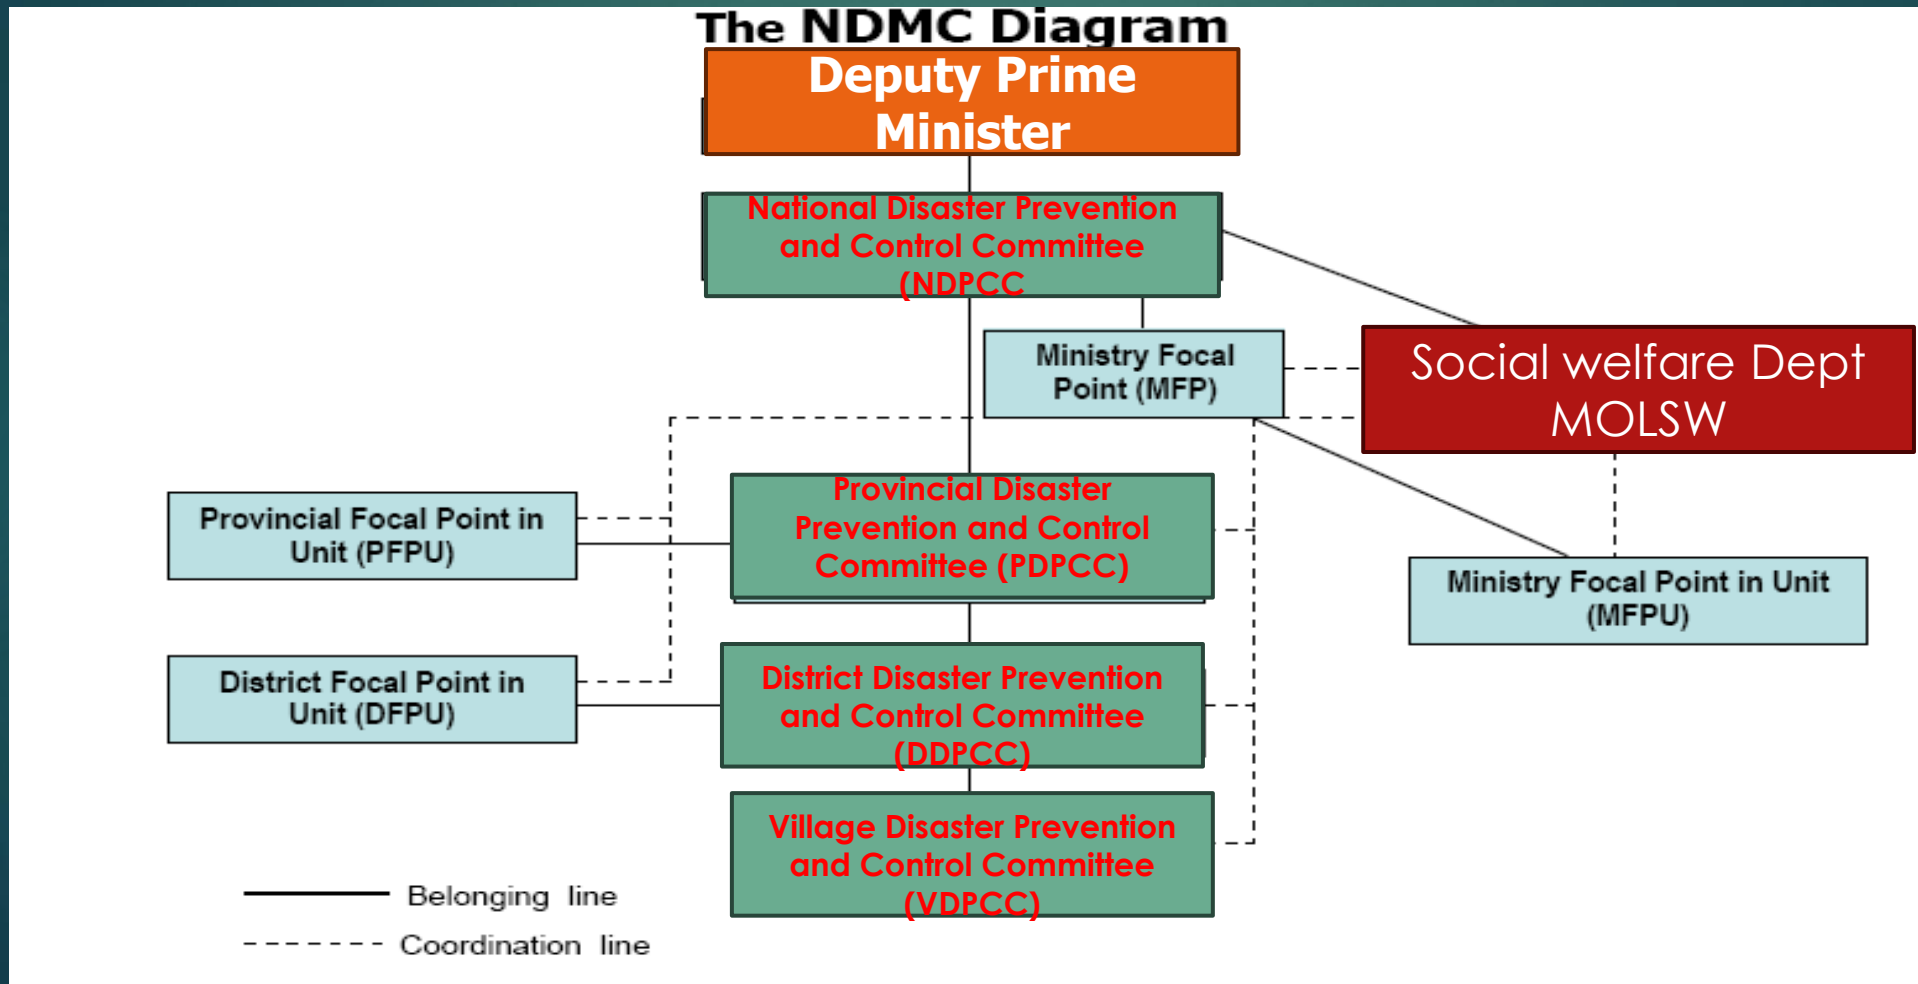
The NDMC Diagram

Deputy Prime Minister

National Disaster Prevention and Control Committee (NDPCC

Ministry Focal Point (MFP)

Social welfare Dept MOLSW

Provincial Focal Point in Unit (PFPU)

Provincial Disaster Prevention and Control Committee (PDPCC)

Ministry Focal Point in Unit (MFPU)

District Focal Point in Unit (DFPU)

District Disaster Prevention and Control Committee (DDPCC)

Village Disaster Prevention and Control Committee (VDPCC)

Belonging line

Coordination line